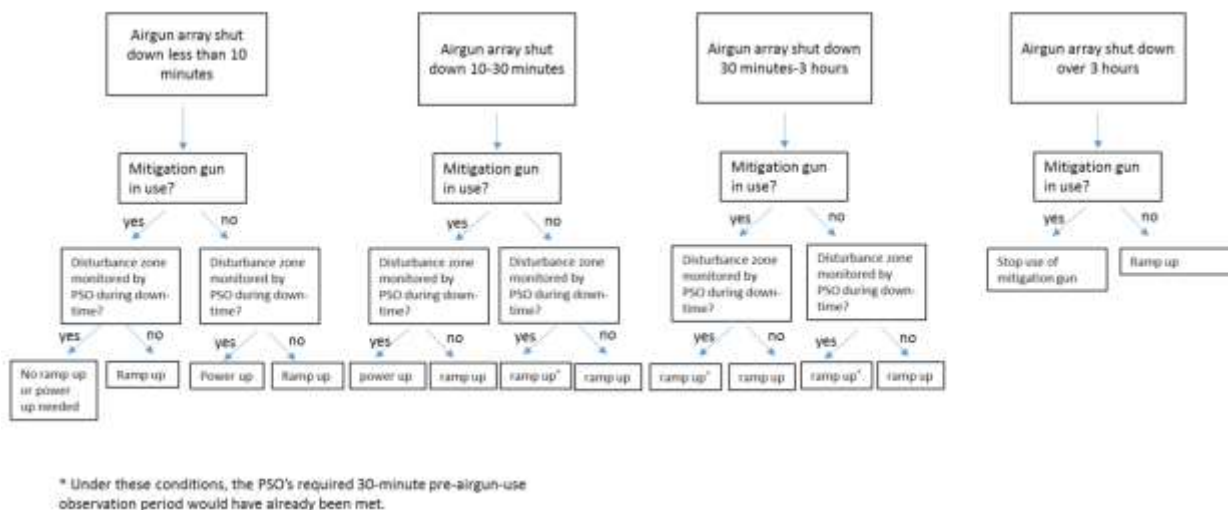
Airgun array shut down less than 10 minutes

Mitigation gun in use?

yes

no

Disturbance zone monitored by PSO during downtime?

yes

no

No ramp up or power up needed

Ramp up

Disturbance zone monitored by PSO during downtime?

yes

no

Power up

Ramp up

Airgun array shut down 10-30 minutes

Mitigation gun in use?

yes

no

Disturbance zone monitored by PSO during downtime?

yes

no

power up

ramp up

Disturbance zone monitored by PSO during downtime?

yes

no

ramp up*

ramp up

Airgun array shut down 30 minutes-3 hours

Mitigation gun in use?

yes

no

Disturbance zone monitored by PSO during downtime?

yes

no

ramp up*

ramp up

Disturbance zone monitored by PSO during downtime?

yes

no

ramp up*

ramp up

Airgun array shut down over 3 hours

Mitigation gun in use?

yes

no

Stop use of mitigation gun

Ramp up

* Under these conditions, the PSO's required 30-minute pre-airgun-use observation period would have already been met.